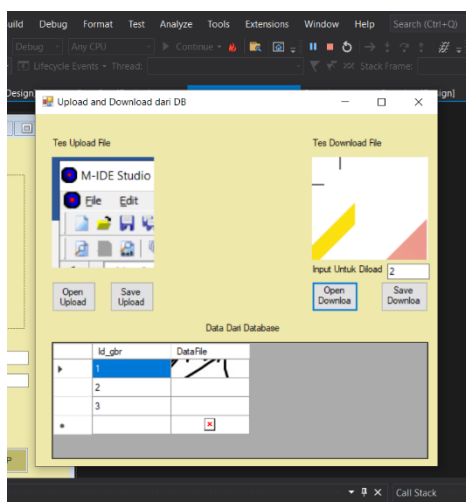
uild Debug Format Test Analyze Tools Extensions Window Help Search (Ctrl+Q)

Debug Any CPU Continue

Lifecycle Events Thread: Stack Frame:

Design sign]

Upload and Download dari DB

Tes Upload File

M-IDE Studio

File Edit

Open Upload

Save Upload

Tes Download File

Input Untuk Diload 2

Open Downloa

Save Downloa

Data Dari Database

| | Id_gbr | DataFile |
|---|---|---|
| ▶ | 1 | |
| | 2 | |
| | 3 | |
| * | | |

Call Stack